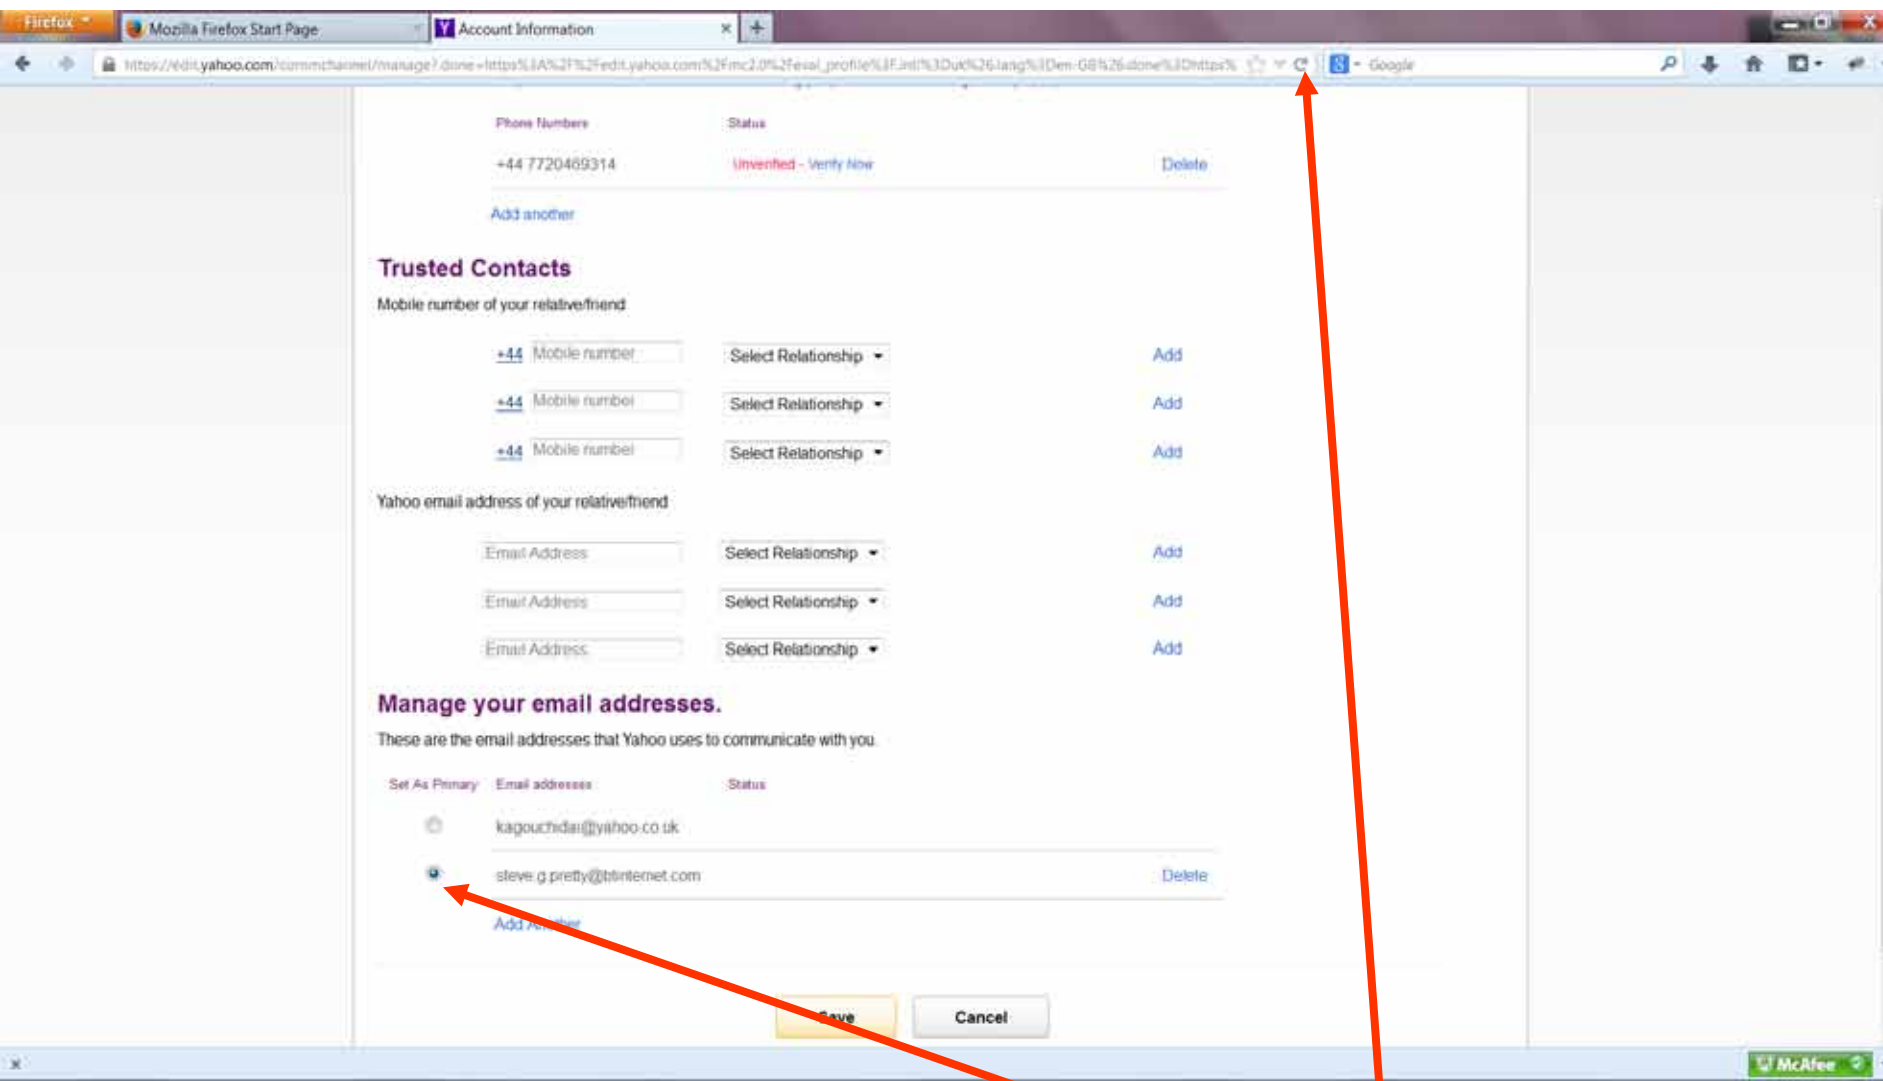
Firefox
Mozilla Firefox Start Page
Account Information
https://edit.yahoo.com/commchannel/manage?.done=https%3A%2F%2Fedit.yahoo.com%2Fmc2.0%2Feval_profile%3F.intl%3Duk%26.lang%3Den-GB%26.done%3Dhttps%
Google

Phone Numbers Status
+44 7720469314 Unverified - Verify Now Delete
Add another

Trusted Contacts
Mobile number of your relative/friend

+44 Mobile number Select Relationship Add
+44 Mobile number Select Relationship Add
+44 Mobile number Select Relationship Add

Yahoo email address of your relative/friend

Email Address Select Relationship Add
Email Address Select Relationship Add
Email Address Select Relationship Add

Manage your email addresses.
These are the email addresses that Yahoo uses to communicate with you.

Set As Primary Email addresses Status
kagouchidai@yahoo.co.uk
steve.g.pretty@btinternet.com Delete
Add Another

Save Cancel

McAfee